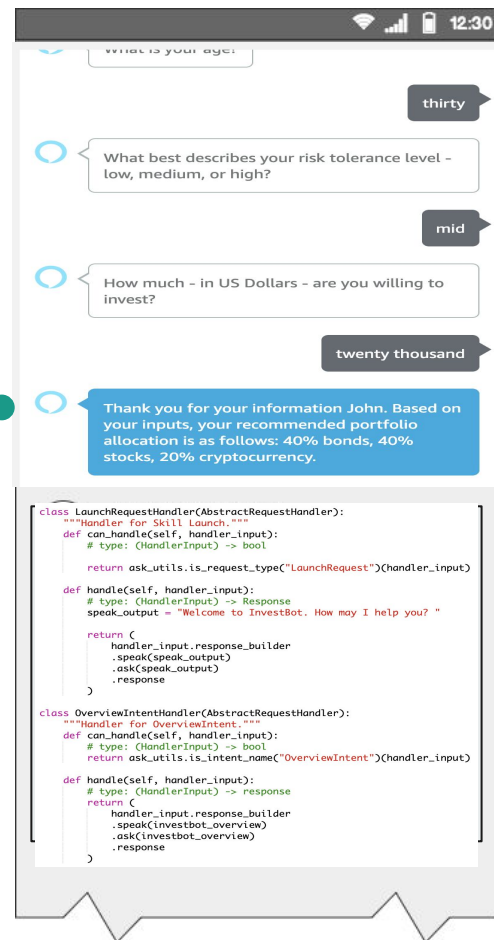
12:30

What is your age?

thirty

What best describes your risk tolerance level - low, medium, or high?

mid

How much - in US Dollars - are you willing to invest?

twenty thousand

Thank you for your information John. Based on your inputs, your recommended portfolio allocation is as follows: 40% bonds, 40% stocks, 20% cryptocurrency.

```
class LaunchRequestHandler(AbstractRequestHandler):
    """Handler for Skill Launch."""
    def can_handle(self, handler_input):
        # type: (HandlerInput) -> bool

        return ask_utils.is_request_type("LaunchRequest")(handler_input)

    def handle(self, handler_input):
        # type: (HandlerInput) -> Response
        speak_output = "Welcome to InvestBot. How may I help you? "

        return (
            handler_input.response_builder
            .speak(speak_output)
            .ask(speak_output)
            .response
        )

class OverviewIntentHandler(AbstractRequestHandler):
    """Handler for OverviewIntent."""
    def can_handle(self, handler_input):
        # type: (HandlerInput) -> bool
        return ask_utils.is_intent_name("OverviewIntent")(handler_input)

    def handle(self, handler_input):
        # type: (HandlerInput) -> response
        return (
            handler_input.response_builder
            .speak(investbot_overview)
            .ask(investbot_overview)
            .response
        )
```